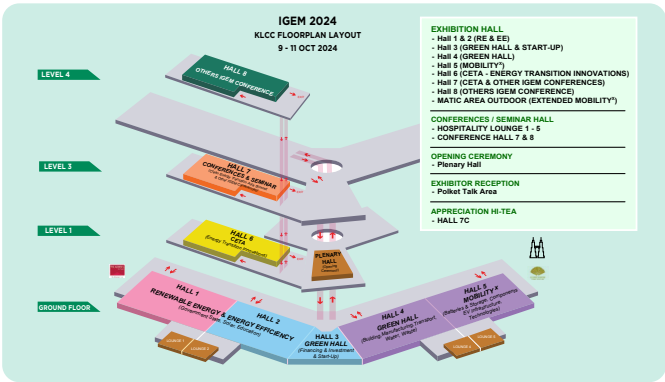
IGEM 2024
KLCC FLOORPLAN LAYOUT
9 - 11 OCT 2024

LEVEL 4

HALL 8
OTHERS IGEM CONFERENCE

LEVEL 3

HALL 7
CONFERENCES & SEMINAR
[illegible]

LEVEL 1

HALL 6
CETA
(Energy Transition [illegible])

PLENARY HALL
(Opening Ceremony)

GROUND FLOOR

HALL 1
RENEWABLE ENERGY &
(Solar, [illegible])

HALL 2
ENERGY EFFICIENCY
(EE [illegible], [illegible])

HALL 3
GREEN HALL
(Financing & Investment & Start-Up)

HALL 4
GREEN HALL
(Building, Manufacturing, Transport, Water, Waste)

HALL 5
MOBILITY x
(Batteries & Storage, Components, EV Infrastructure, Technologies)

LOUNGE 1
LOUNGE 2
LOUNGE 3
LOUNGE 4

EXHIBITION HALL
- Hall 1 & 2 (RE & EE)
- Hall 3 (GREEN HALL & START-UP)
- Hall 4 (GREEN HALL)
- Hall 5 (MOBILITY$^x$)
- Hall 6 (CETA - ENERGY TRANSITION INNOVATIONS)
- Hall 7 (CETA & OTHER IGEM CONFERENCES)
- Hall 8 (OTHERS IGEM CONFERENCE)
- MATIC AREA OUTDOOR (EXTENDED MOBILITY$^x$)

CONFERENCES / SEMINAR HALL
- HOSPITALITY LOUNGE 1 - 5
- CONFERENCE HALL 7 & 8

OPENING CEREMONY
- Plenary Hall

EXHIBITOR RECEPTION
- Polket Talk Area

APPRECIATION HI-TEA
- HALL 7C